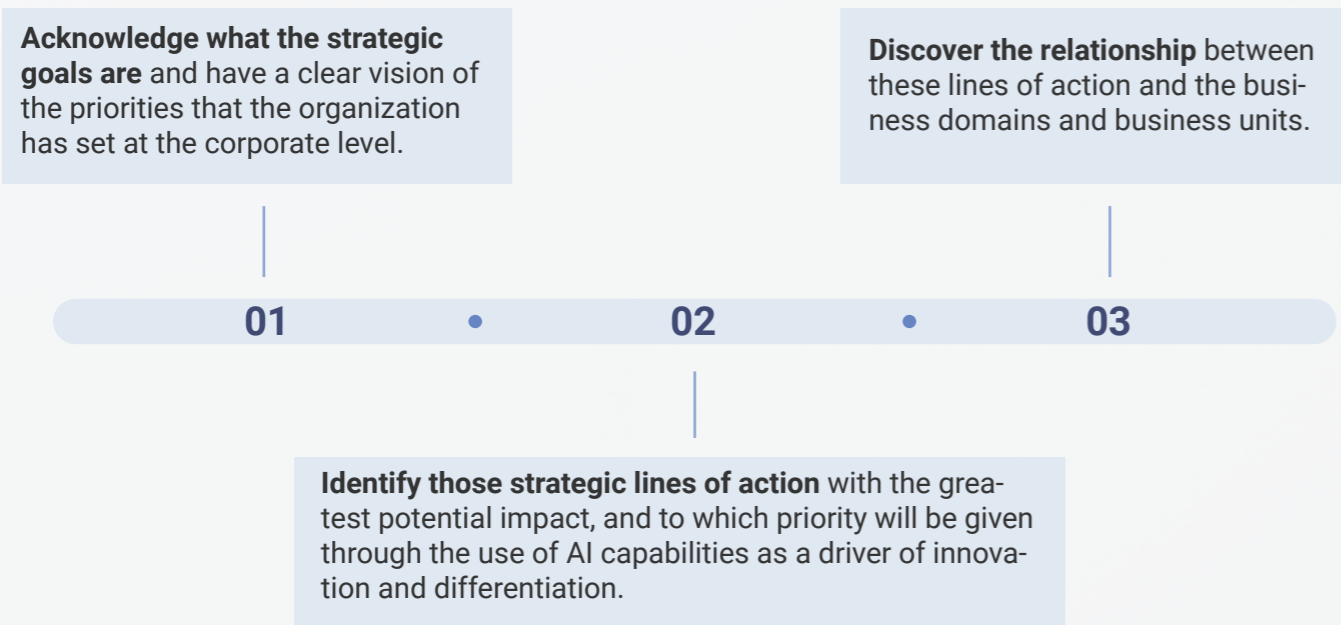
**Acknowledge what the strategic goals are** and have a clear vision of the priorities that the organization has set at the corporate level.

**Discover the relationship** between these lines of action and the business domains and business units.

01

02

03

**Identify those strategic lines of action** with the greatest potential impact, and to which priority will be given through the use of AI capabilities as a driver of innovation and differentiation.